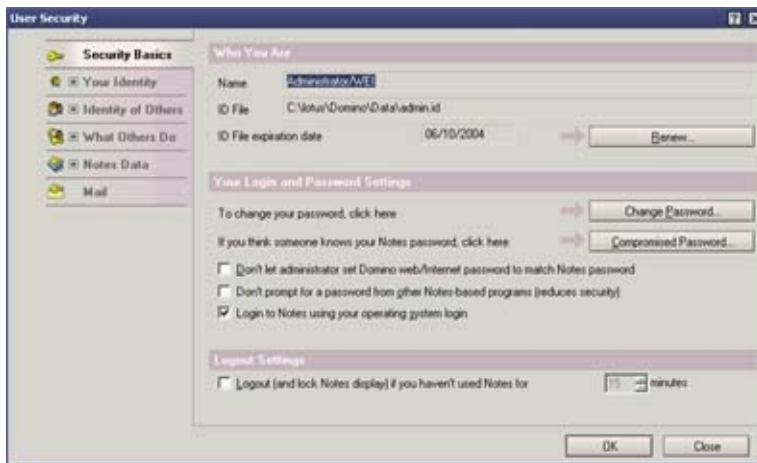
User Security

Security Basics
Your Identity
Identity of Others
What Others Do
Notes Data
Mail

Who You Are

Name Administrator/WEI

ID File C:\lotus\Domino\Data\admin.id

ID File expiration date 06/10/2004 Renew...

Your Login and Password Settings

To change your password, click here Change Password...

If you think someone knows your Notes password, click here Compromised Password...

Don't let administrator set Domino web/Internet password to match Notes password

Don't prompt for a password from other Notes-based programs (reduces security)

Login to Notes using your operating system login

Logout Settings

Logout (and lock Notes display) if you haven't used Notes for 15 minutes

OK Close